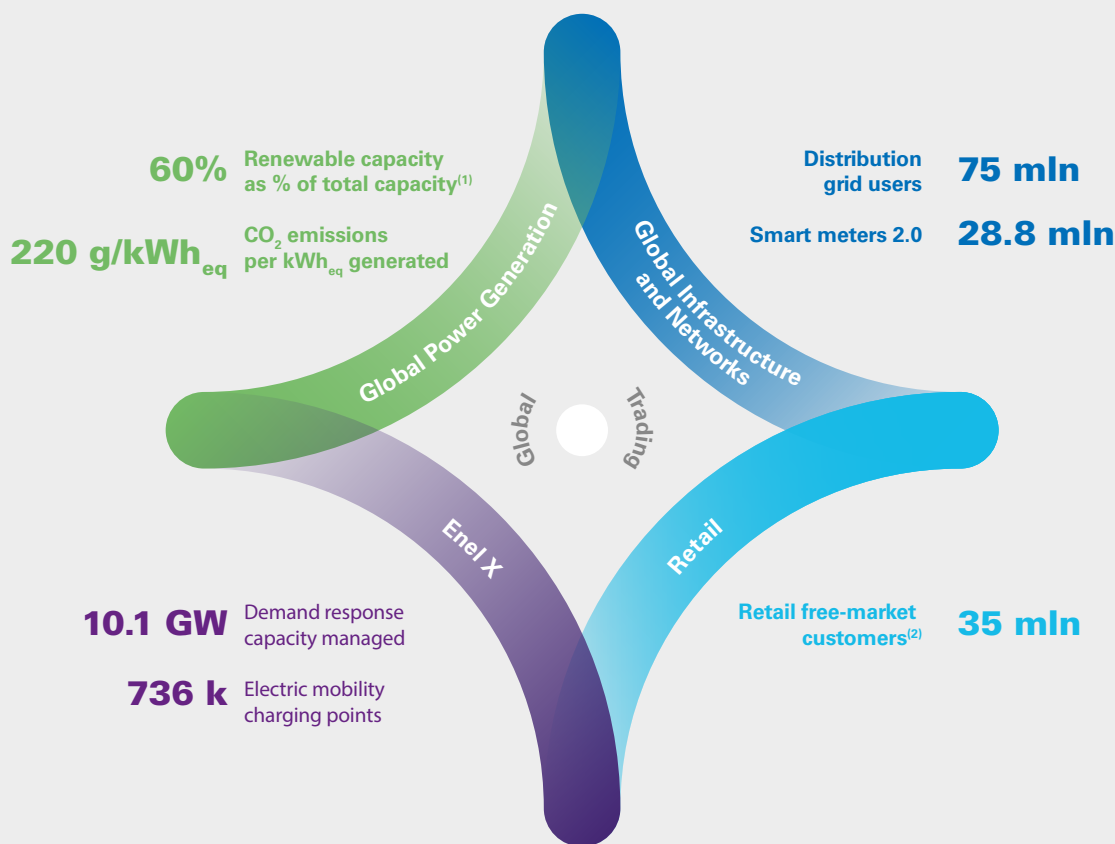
60% Renewable capacity as % of total capacity$^{(1)}$

220 g/kWh$_{eq}$ CO$_2$ emissions per kWh$_{eq}$ generated

Distribution grid users 75 mln

Smart meters 2.0 28.8 mln

Global Power Generation

Global Infrastructure and Networks

Global Trading

Enel X

Retail

10.1 GW Demand response capacity managed

736 k Electric mobility charging points

Retail free-market customers$^{(2)}$ 35 mln